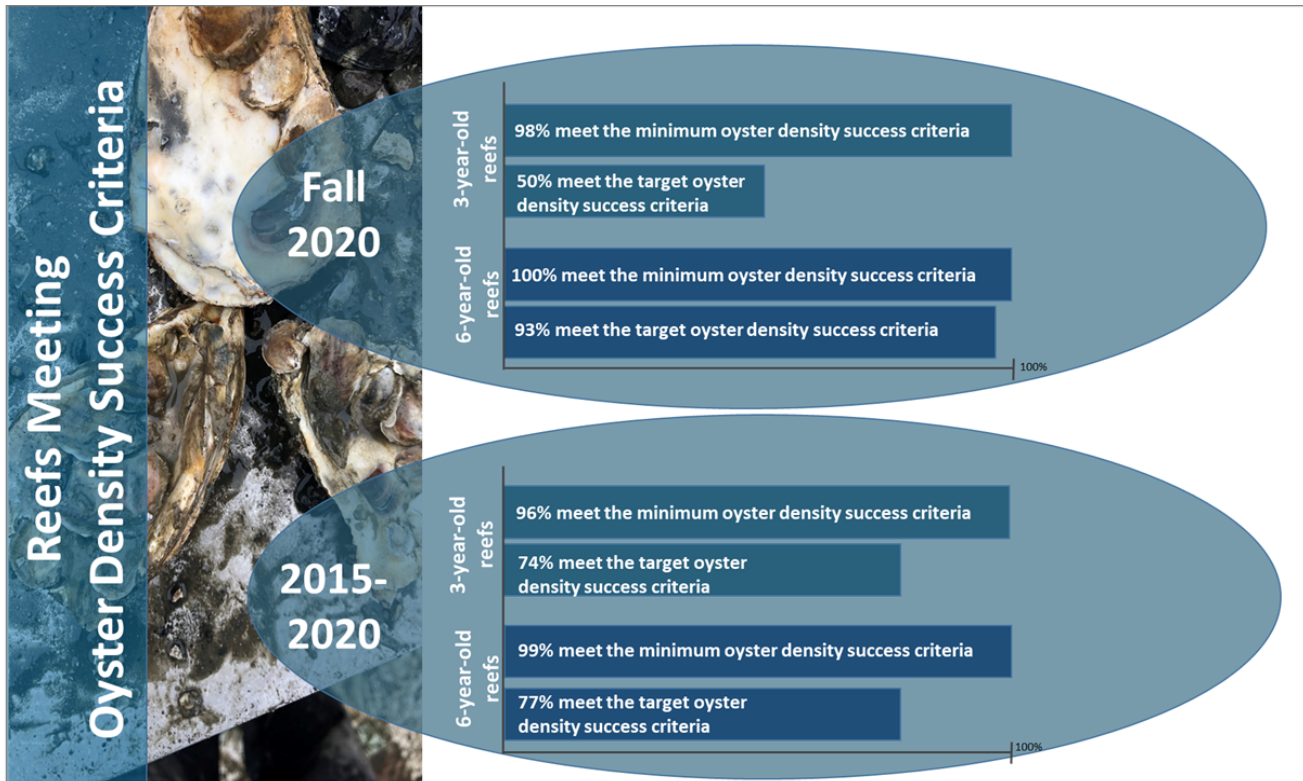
Reefs Meeting
Oyster Density Success Criteria

Fall
2020

3-year-old reefs

98% meet the minimum oyster density success criteria

50% meet the target oyster density success criteria

6-year-old reefs

100% meet the minimum oyster density success criteria

93% meet the target oyster density success criteria

100%

2015-
2020

3-year-old reefs

96% meet the minimum oyster density success criteria

74% meet the target oyster density success criteria

6-year-old reefs

99% meet the minimum oyster density success criteria

77% meet the target oyster density success criteria

100%